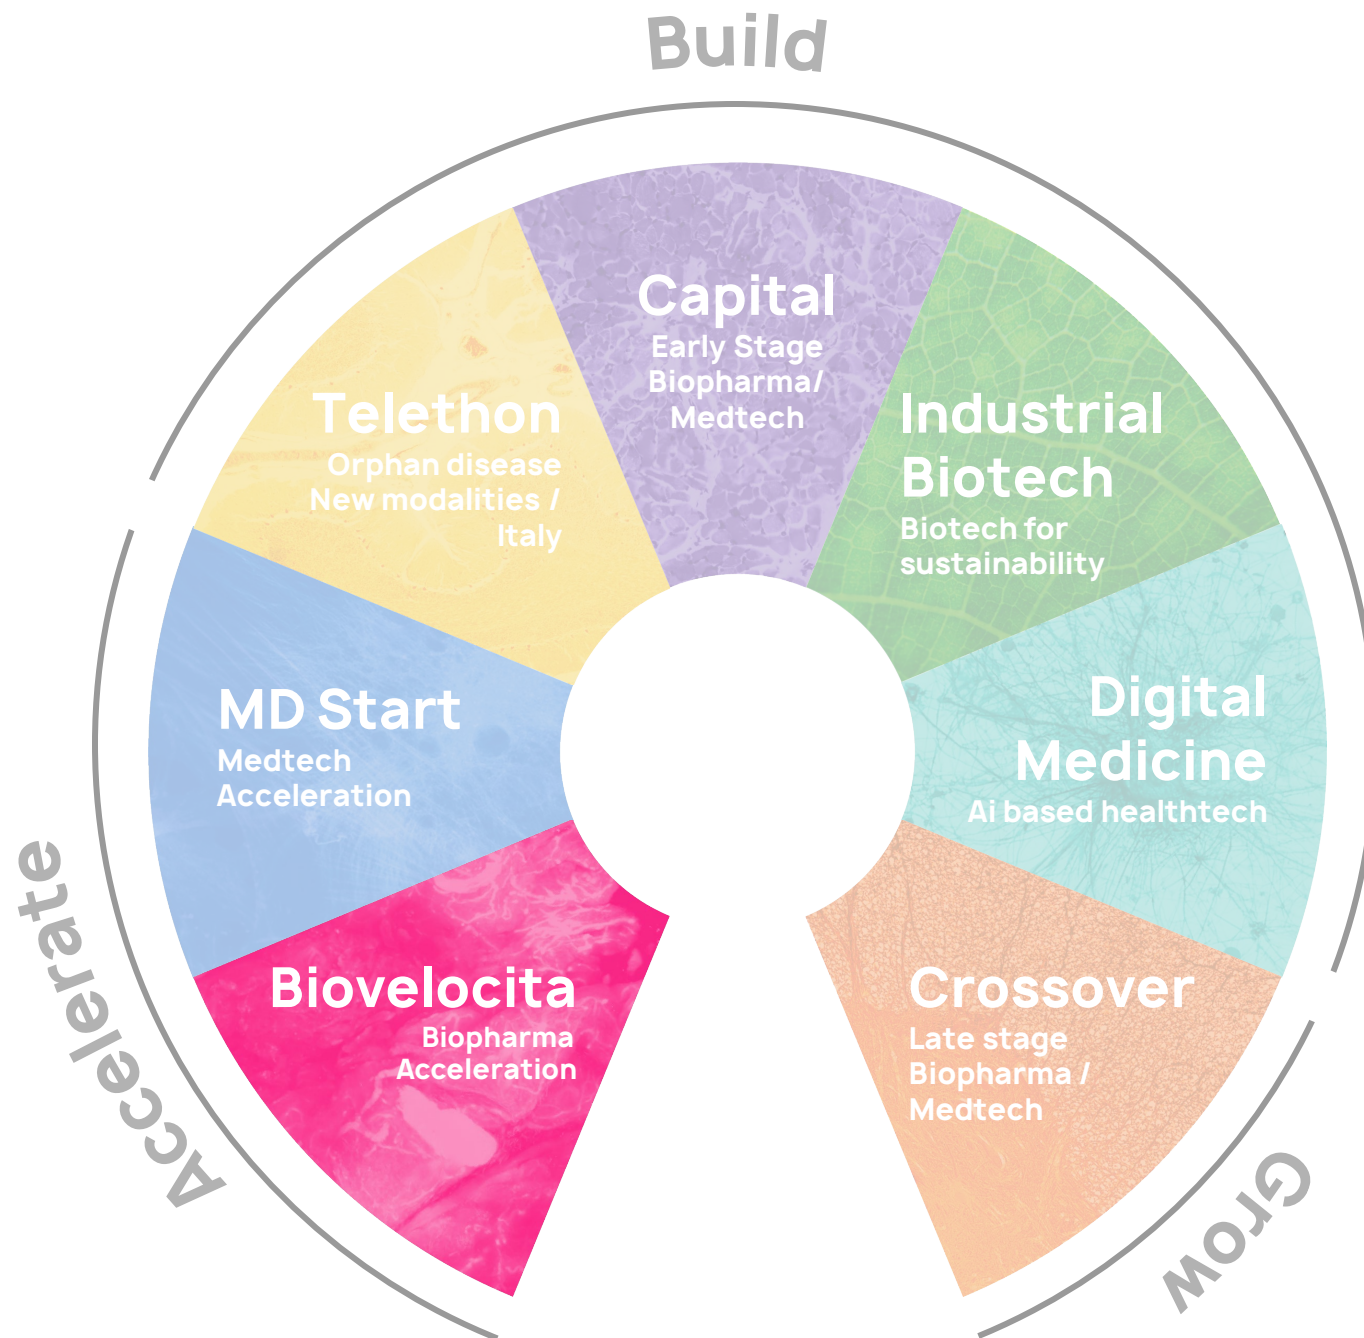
Build

Capital
Early Stage Biopharma/ Medtech

Telethon
Orphan disease New modalities / Italy

Industrial Biotech
Biotech for sustainability

MD Start
Medtech Acceleration

Digital Medicine
Ai based healthtech

Biovelocita
Biopharma Acceleration

Crossover
Late stage Biopharma / Medtech

Accelerate

Grow